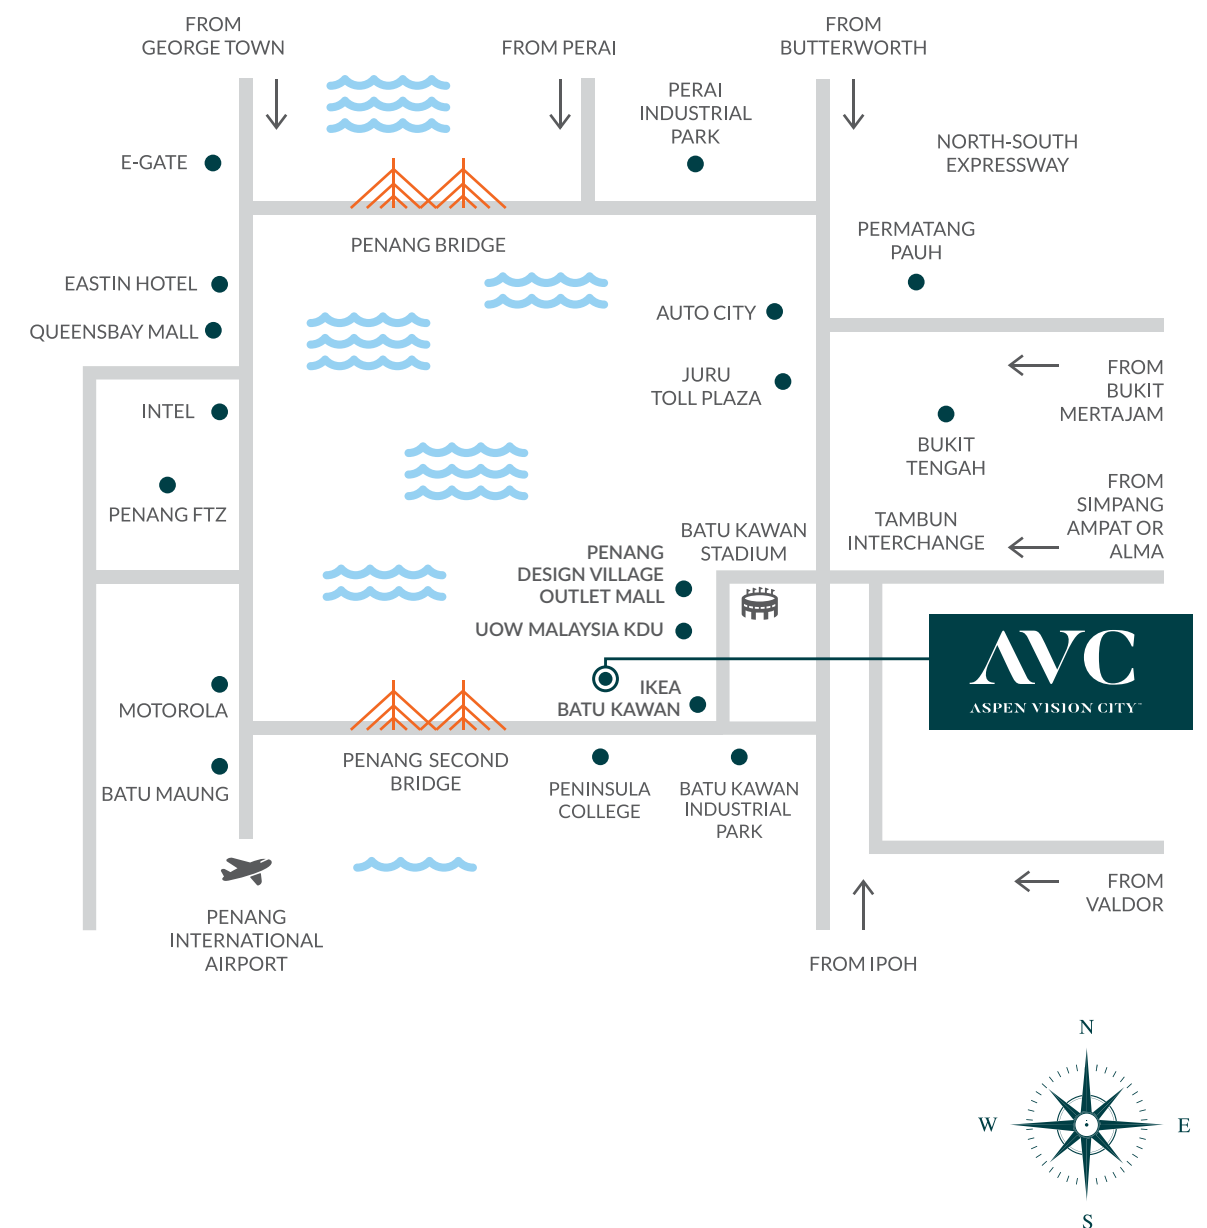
FROM GEORGE TOWN

FROM PERAI

FROM BUTTERWORTH

PERAI INDUSTRIAL PARK

NORTH-SOUTH EXPRESSWAY

E-GATE

PENANG BRIDGE

PERMATANG PAUH

EASTIN HOTEL

QUEENSBAY MALL

AUTO CITY

JURU TOLL PLAZA

FROM BUKIT MERTAJAM

INTEL

BUKIT TENGAH

PENANG FTZ

FROM SIMPANG AMPAT OR ALMA

BATU KAWAN STADIUM

TAMBUN INTERCHANGE

PENANG DESIGN VILLAGE OUTLET MALL

UOW MALAYSIA KDU

AVC
ASPEN VISION CITY™

IKEA BATU KAWAN

MOTOROLA

PENANG SECOND BRIDGE

PENINSULA COLLEGE

BATU KAWAN INDUSTRIAL PARK

BATU MAUNG

FROM VALDOR

PENANG INTERNATIONAL AIRPORT

FROM IPOH

N
W
E
S